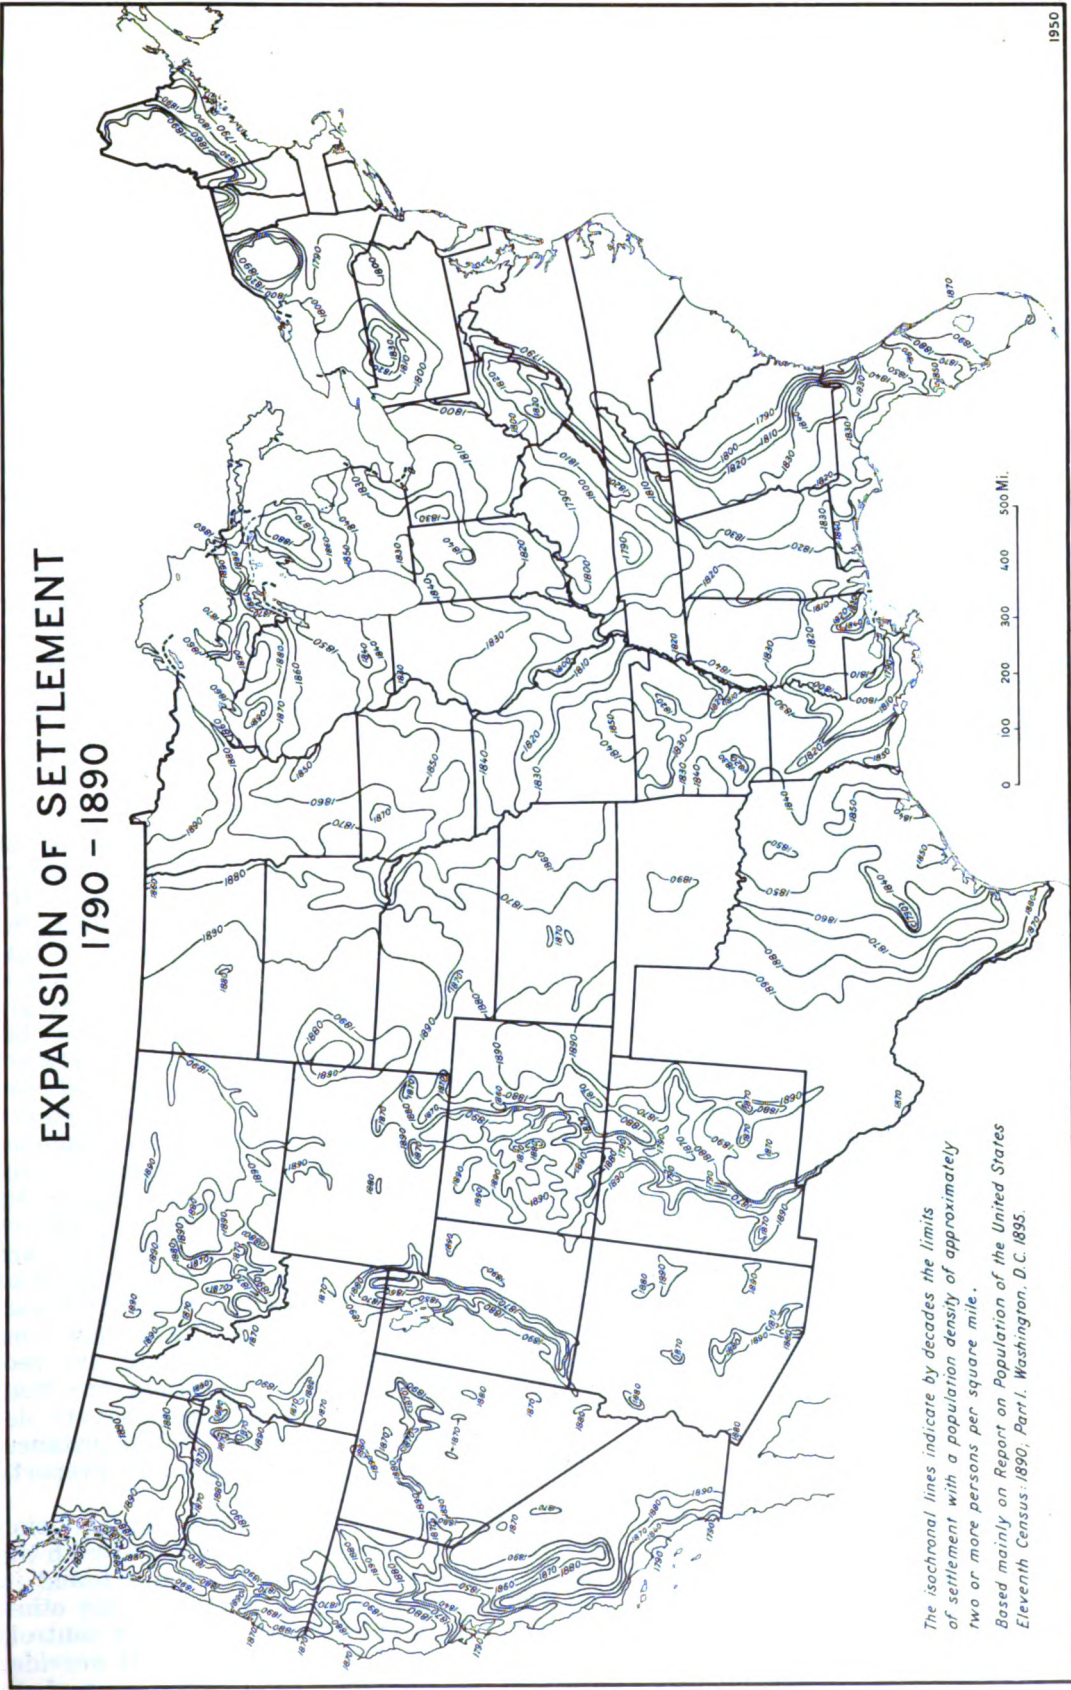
1950

EXPANSION OF SETTLEMENT
1790 - 1890

The isochronal lines indicate by decades the limits of settlement with a population density of approximately two or more persons per square mile.

Based mainly on Report on Population of the United States Eleventh Census: 1890, Part I. Washington, D.C. 1895.

0 100 200 300 400 500 Mi.

1790 1800 1810 1820 1830 1840 1850 1860 1870 1880 1890